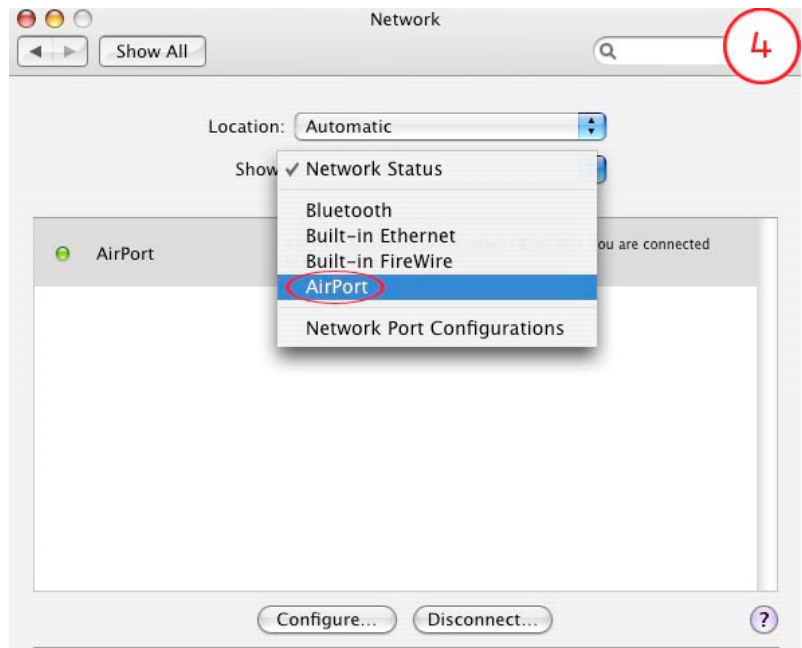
Network

Show All

4

Location: Automatic

Show ✓ Network Status

Bluetooth
Built-in Ethernet
Built-in FireWire
AirPort

Network Port Configurations

AirPort

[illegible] ou are connected

Configure...

Disconnect...

?